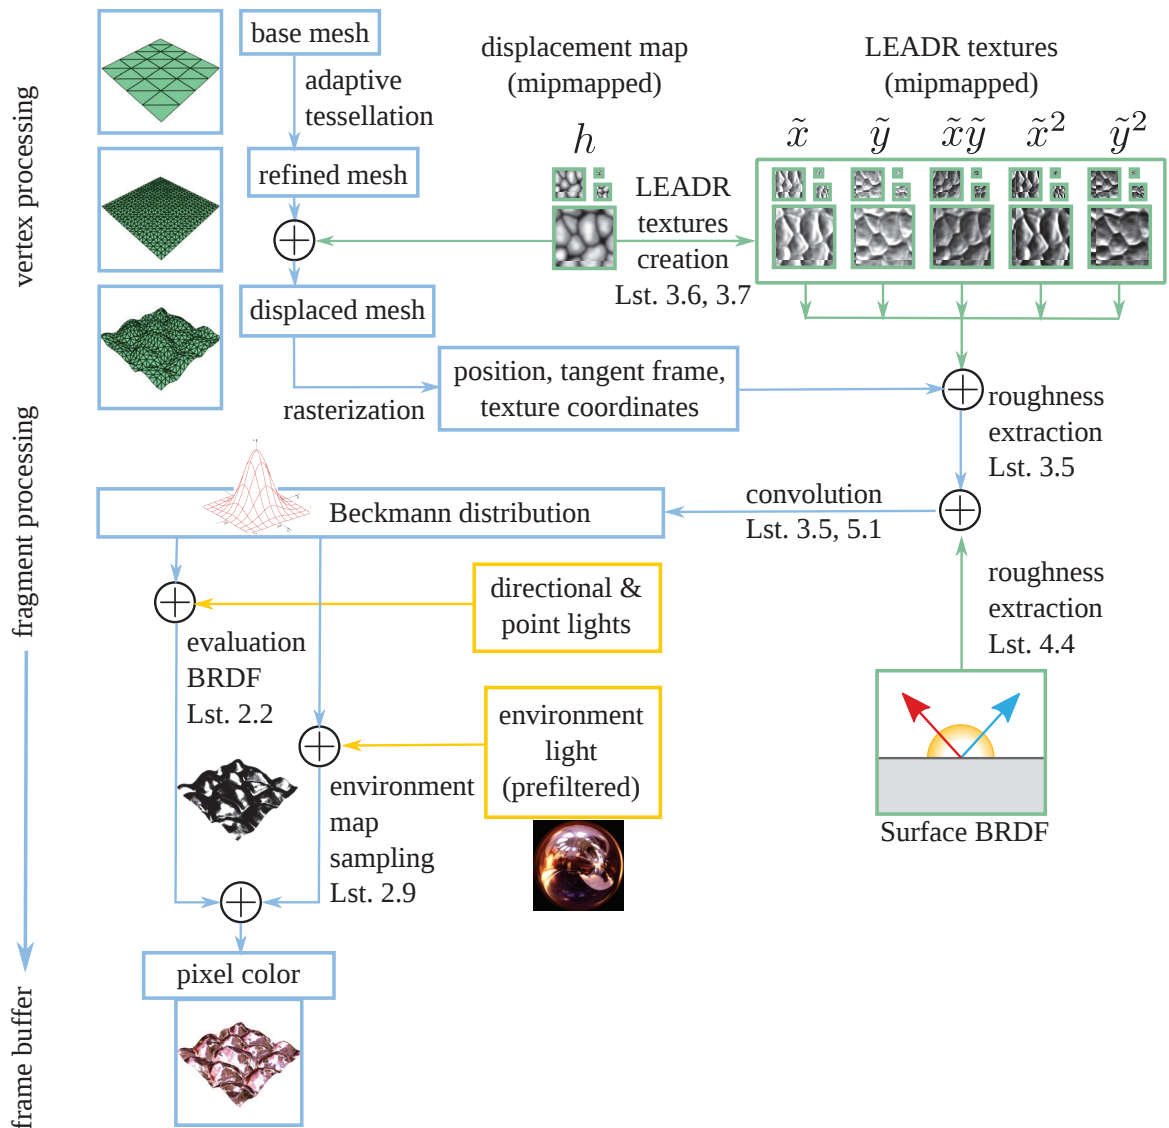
vertex processing

fragment processing

frame buffer

base mesh

adaptive tessellation

refined mesh

displaced mesh

rasterization

displacement map (mipmapped)

$h$

LEADR textures creation Lst. 3.6, 3.7

LEADR textures (mipmapped)

$\tilde{x}$ $\tilde{y}$ $\tilde{x}\tilde{y}$ $\tilde{x}^2$ $\tilde{y}^2$

position, tangent frame, texture coordinates

roughness extraction Lst. 3.5

Beckmann distribution

convolution Lst. 3.5, 5.1

roughness extraction Lst. 4.4

directional & point lights

evaluation BRDF Lst. 2.2

environment light (prefiltered)

environment map sampling Lst. 2.9

Surface BRDF

pixel color